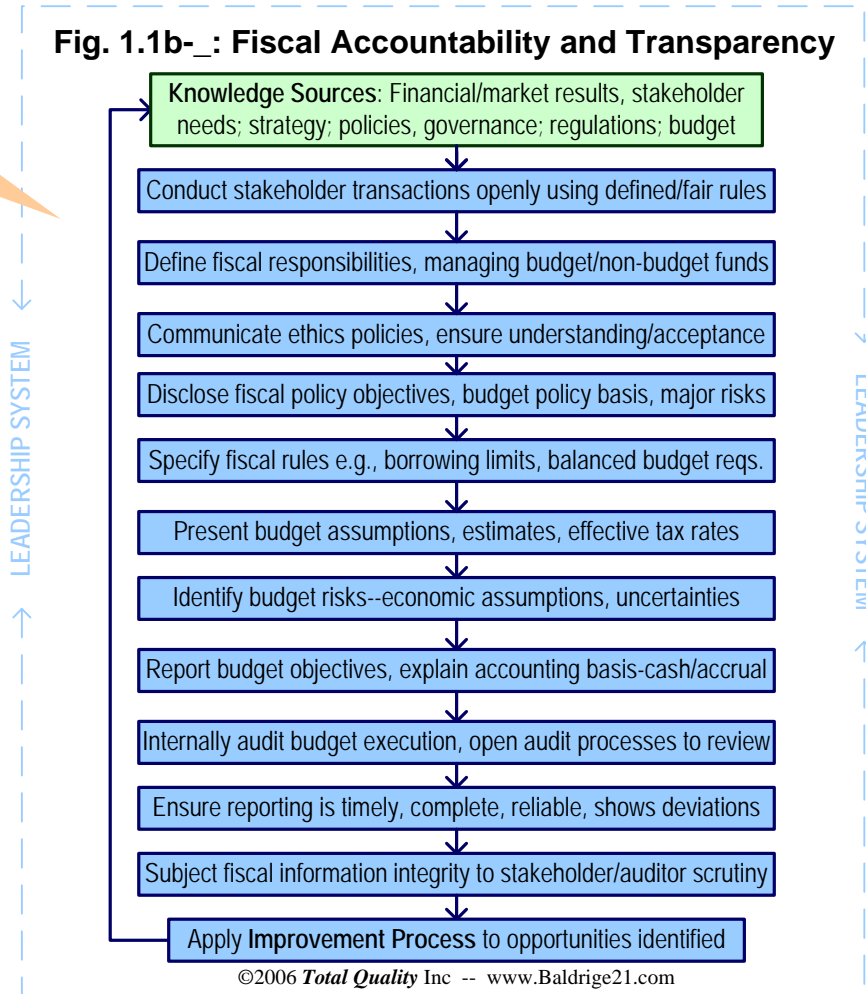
Fig. 1.1b-_: Fiscal Accountability and Transparency

Knowledge Sources: Financial/market results, stakeholder needs; strategy; policies, governance; regulations; budget

Conduct stakeholder transactions openly using defined/fair rules

Define fiscal responsibilities, managing budget/non-budget funds

Communicate ethics policies, ensure understanding/acceptance

Disclose fiscal policy objectives, budget policy basis, major risks

Specify fiscal rules e.g., borrowing limits, balanced budget reqs.

Present budget assumptions, estimates, effective tax rates

Identify budget risks--economic assumptions, uncertainties

Report budget objectives, explain accounting basis-cash/accrual

Internally audit budget execution, open audit processes to review

Ensure reporting is timely, complete, reliable, shows deviations

Subject fiscal information integrity to stakeholder/auditor scrutiny

Apply Improvement Process to opportunities identified

LEADERSHIP SYSTEM

LEADERSHIP SYSTEM

©2006 Total Quality Inc -- www.Baldrige21.com